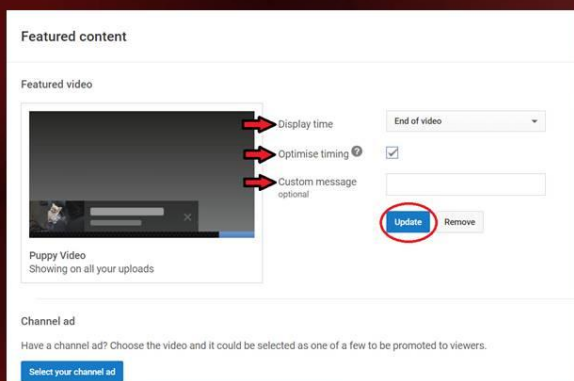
Featured content

Featured video

Display time

End of video

Optimise timing

Custom message
optional

Update

Remove

Puppy Video
Showing on all your uploads

Channel ad

Have a channel ad? Choose the video and it could be selected as one of a few to be promoted to viewers.

Select your channel ad